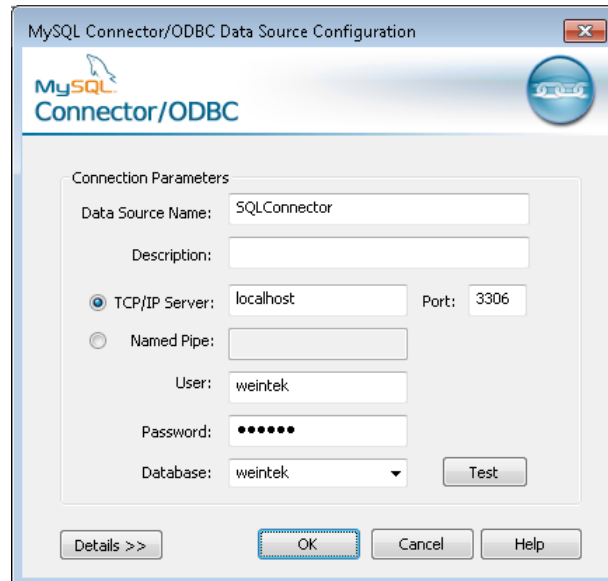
MySQL Connector/ODBC Data Source Configuration

MySQL
Connector/ODBC

Connection Parameters

Data Source Name: SQLConnector

Description:

TCP/IP Server: localhost Port: 3306

Named Pipe:

User: weintek

Password: ••••••

Database: weintek Test

Details >> OK Cancel Help